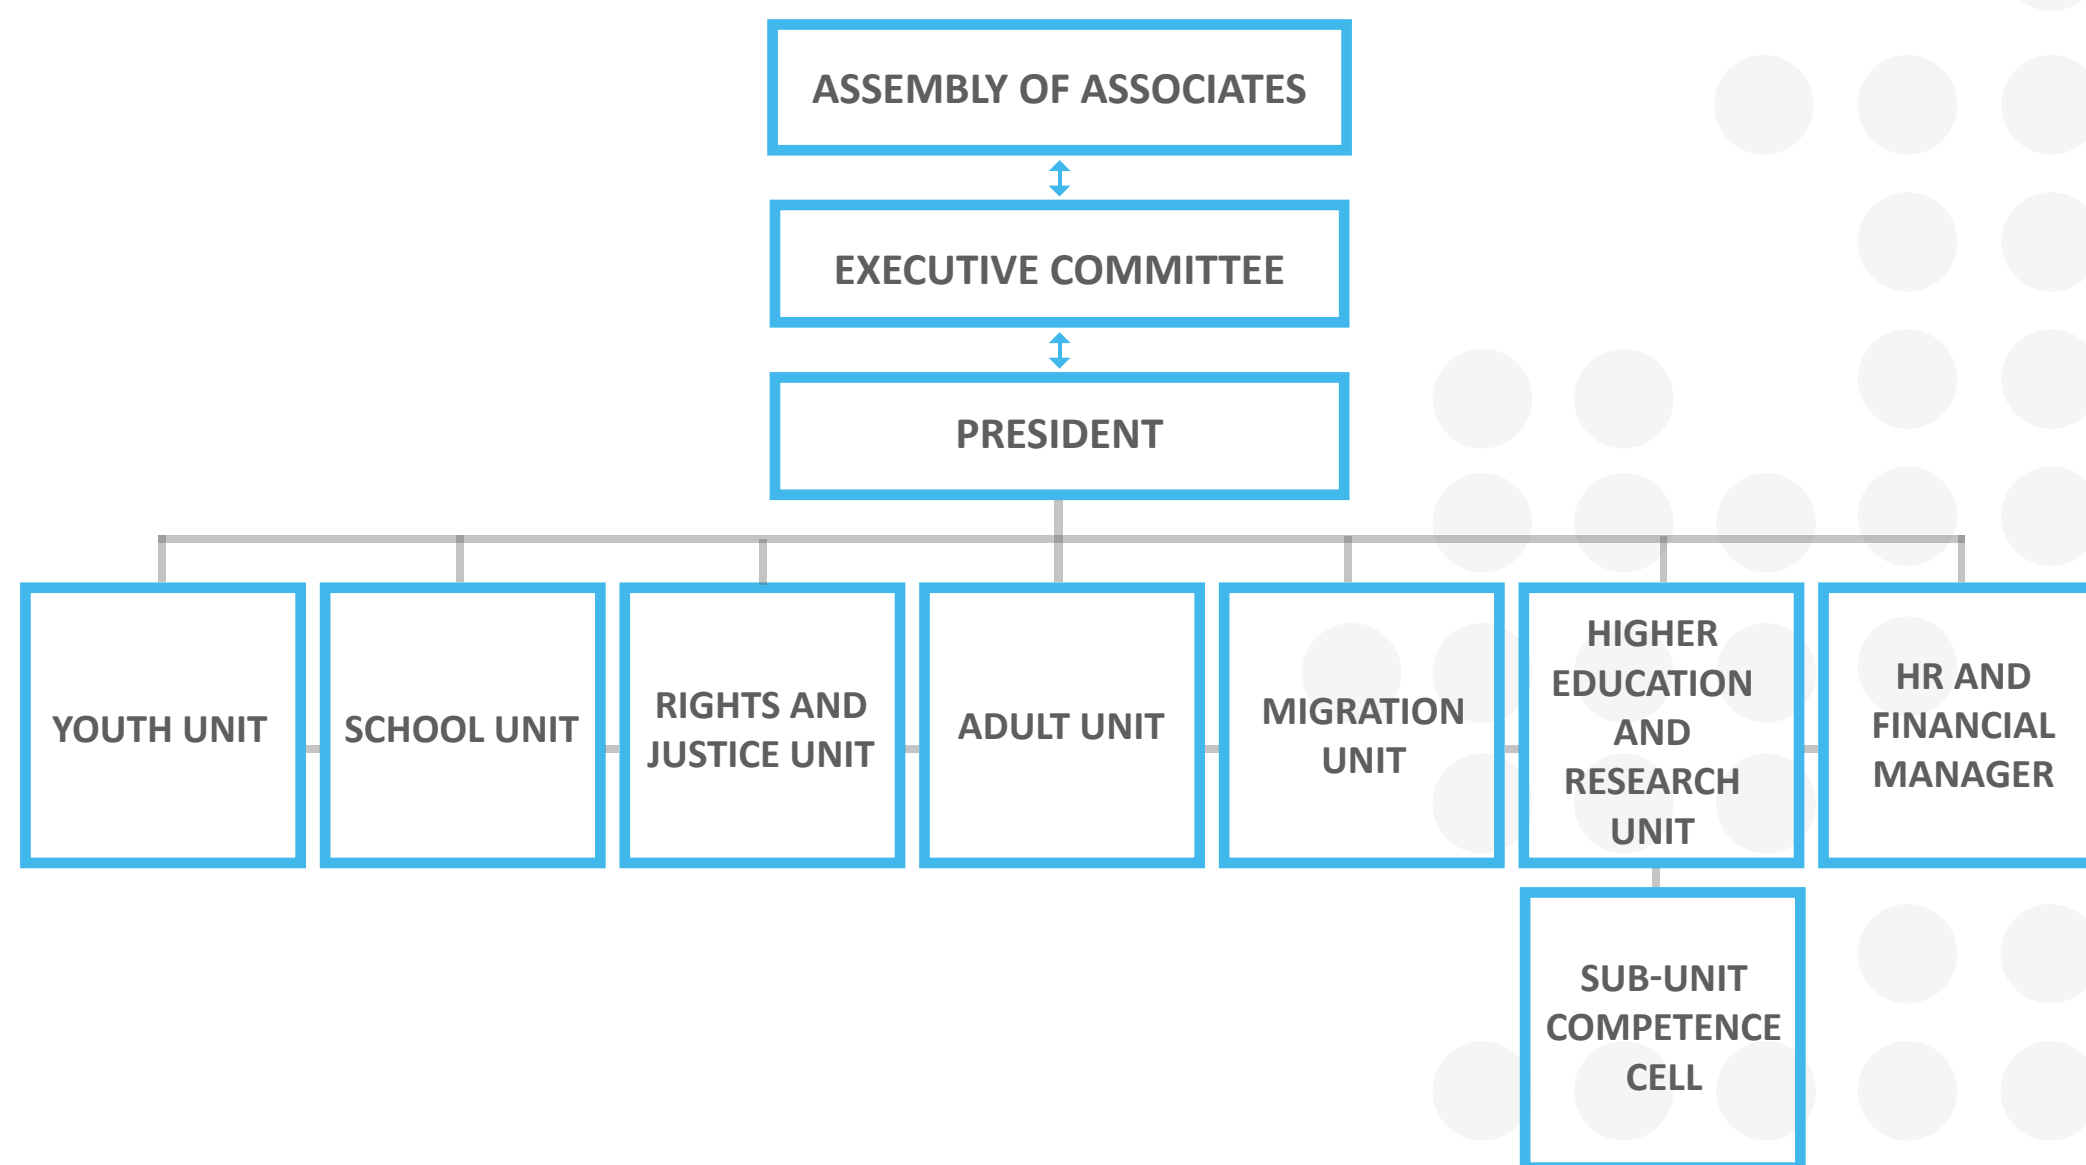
ASSEMBLY OF ASSOCIATES

EXECUTIVE COMMITTEE

PRESIDENT

YOUTH UNIT

SCHOOL UNIT

RIGHTS AND JUSTICE UNIT

ADULT UNIT

MIGRATION UNIT

HIGHER EDUCATION AND RESEARCH UNIT

HR AND FINANCIAL MANAGER

SUB-UNIT COMPETENCE CELL